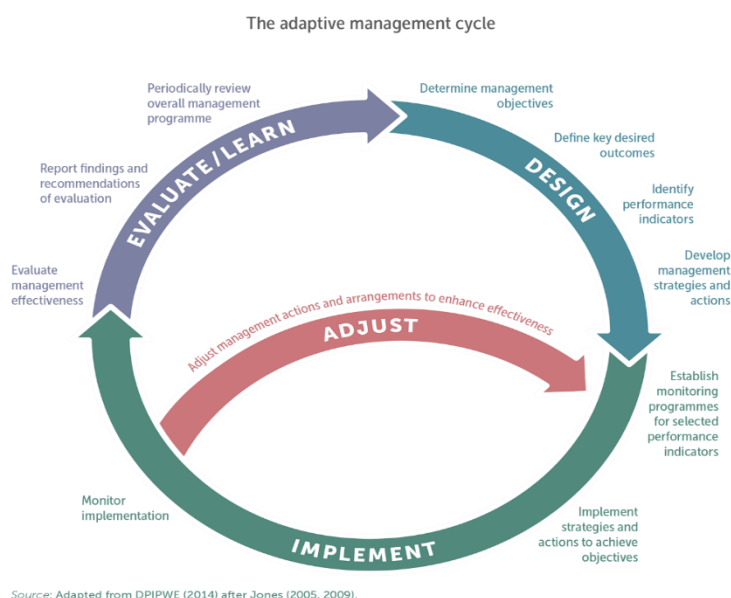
The adaptive management cycle

Periodically review overall management programme

Report findings and recommendations of evaluation

Evaluate management effectiveness

EVALUATE/LEARN

Determine management objectives

Define key desired outcomes

Identify performance indicators

Develop management strategies and actions

DESIGN

Adjust management actions and arrangements to enhance effectiveness

ADJUST

Establish monitoring programmes for selected performance indicators

Monitor implementation

Implement strategies and actions to achieve objectives

IMPLEMENT

Source: Adapted from DPIPWE (2014) after Jones (2005, 2009).